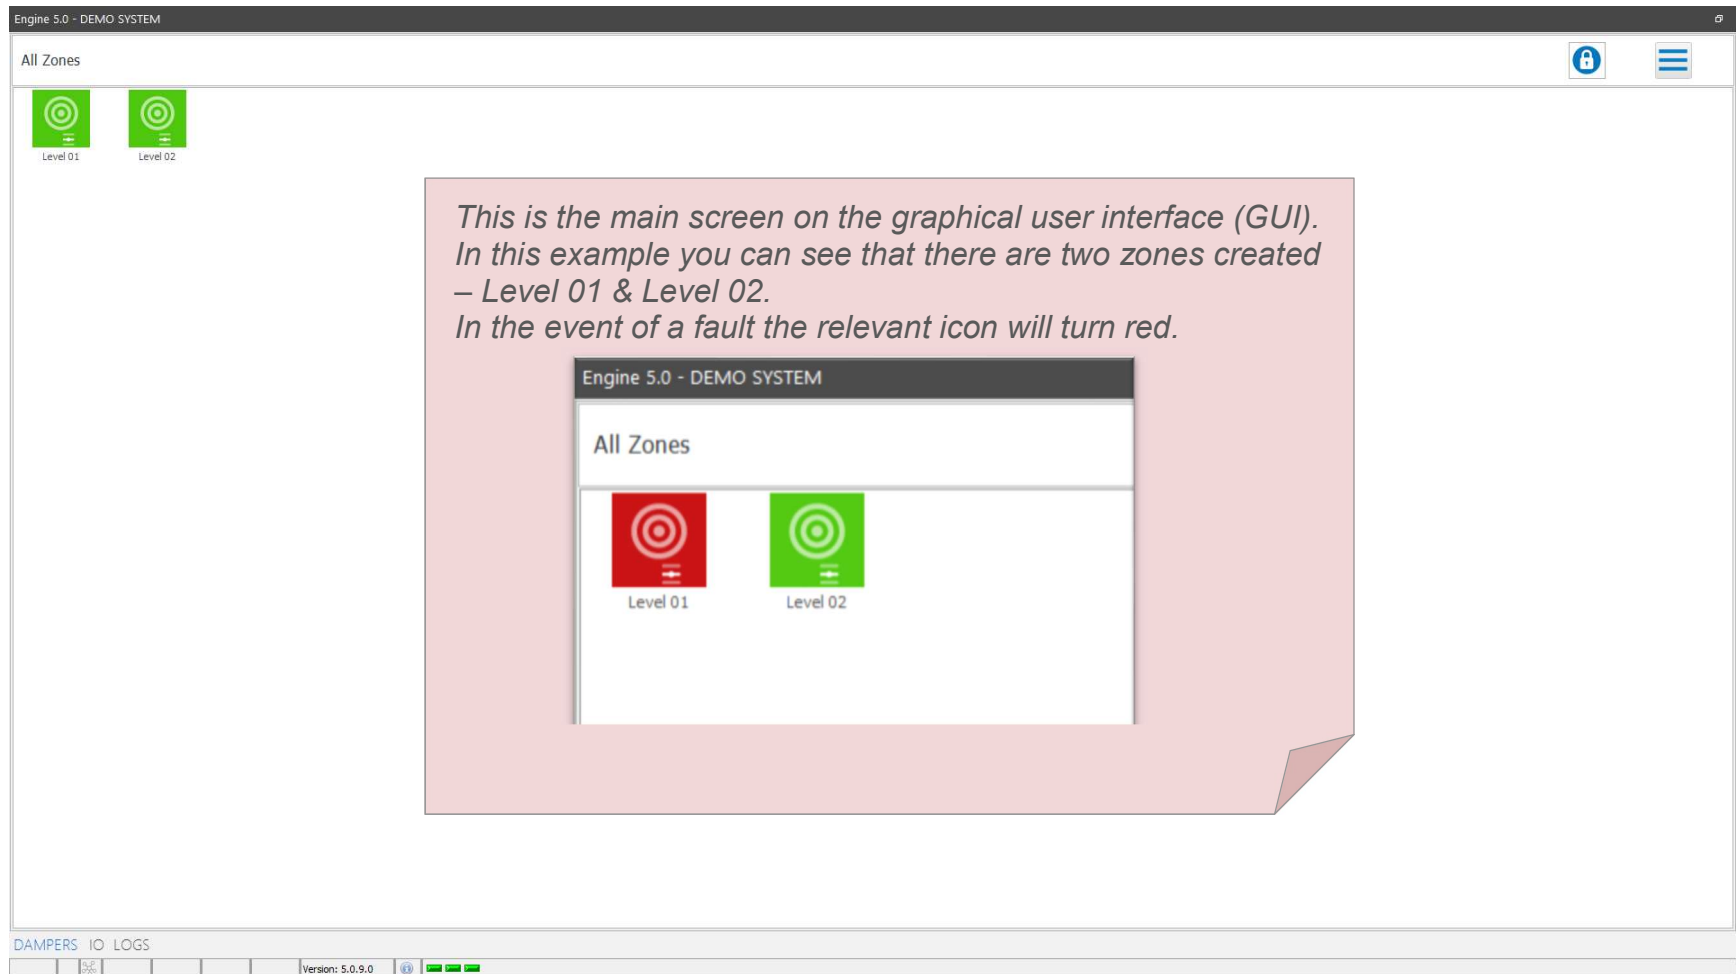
Engine 5.0 - DEMO SYSTEM

All Zones

Level 01

Level 02

This is the main screen on the graphical user interface (GUI). In this example you can see that there are two zones created – Level 01 & Level 02.
In the event of a fault the relevant icon will turn red.

Engine 5.0 - DEMO SYSTEM

All Zones

Level 01

Level 02

DAMPERS IO LOGS

Version: 5.0.9.0